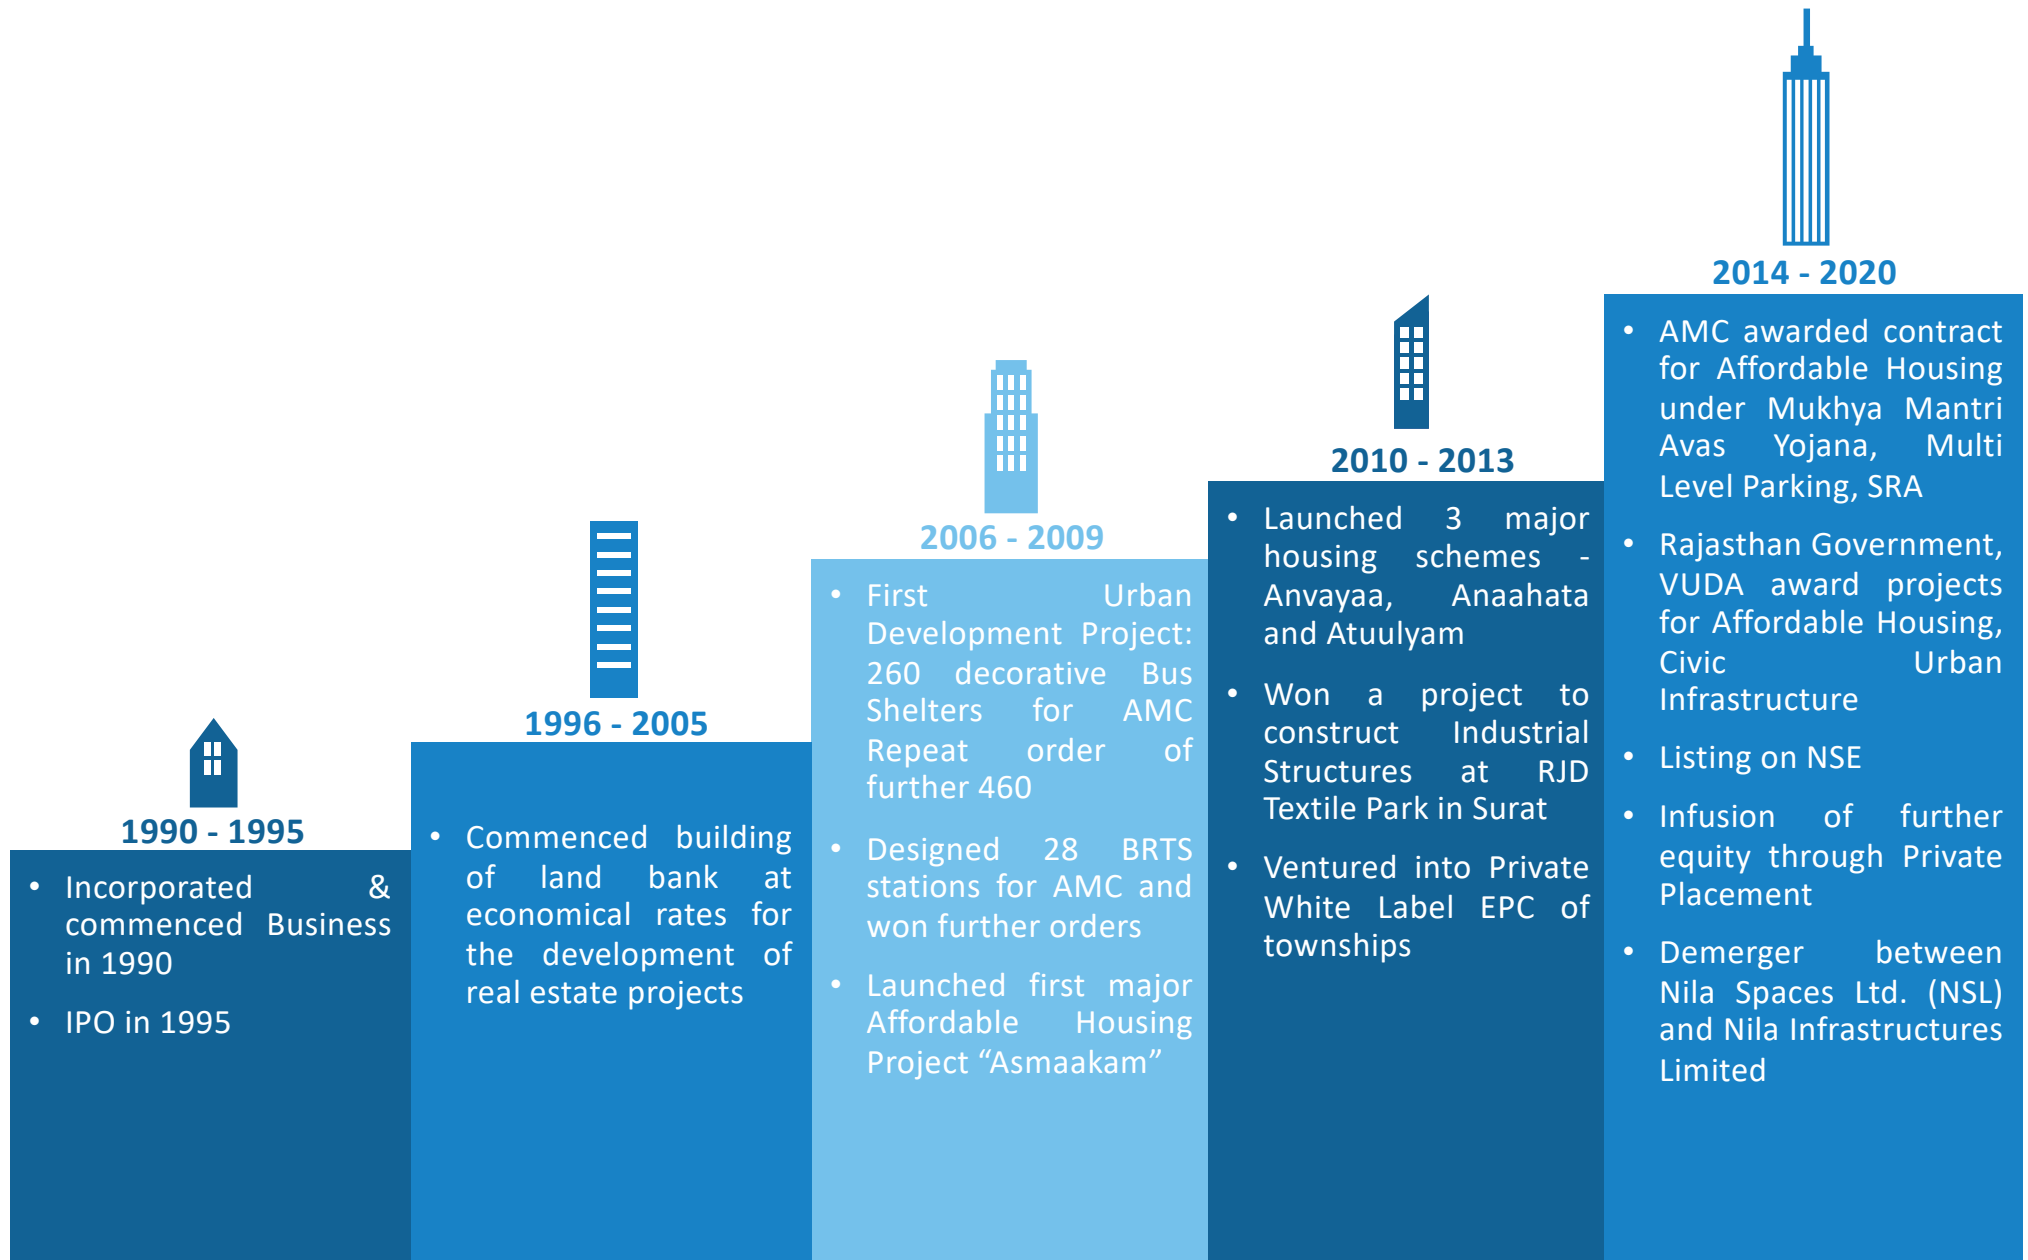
1990 - 1995

- Incorporated & commenced Business in 1990
- IPO in 1995

1996 - 2005

- Commenced building of land bank at economical rates for the development of real estate projects

2006 - 2009

- First Urban Development Project: 260 decorative Bus Shelters for AMC Repeat order of further 460
- Designed 28 BRTS stations for AMC and won further orders
- Launched first major Affordable Housing Project “Asmaakam”

2010 - 2013

- Launched 3 major housing schemes - Anvayaa, Anaahata and Atuulyam
- Won a project to construct Industrial Structures at RJD Textile Park in Surat
- Ventured into Private White Label EPC of townships

2014 - 2020

- AMC awarded contract for Affordable Housing under Mukhya Mantri Avas Yojana, Multi Level Parking, SRA
- Rajasthan Government, VUDA award projects for Affordable Housing, Civic Urban Infrastructure
- Listing on NSE
- Infusion of further equity through Private Placement
- Demerger between Nila Spaces Ltd. (NSL) and Nila Infrastructures Limited